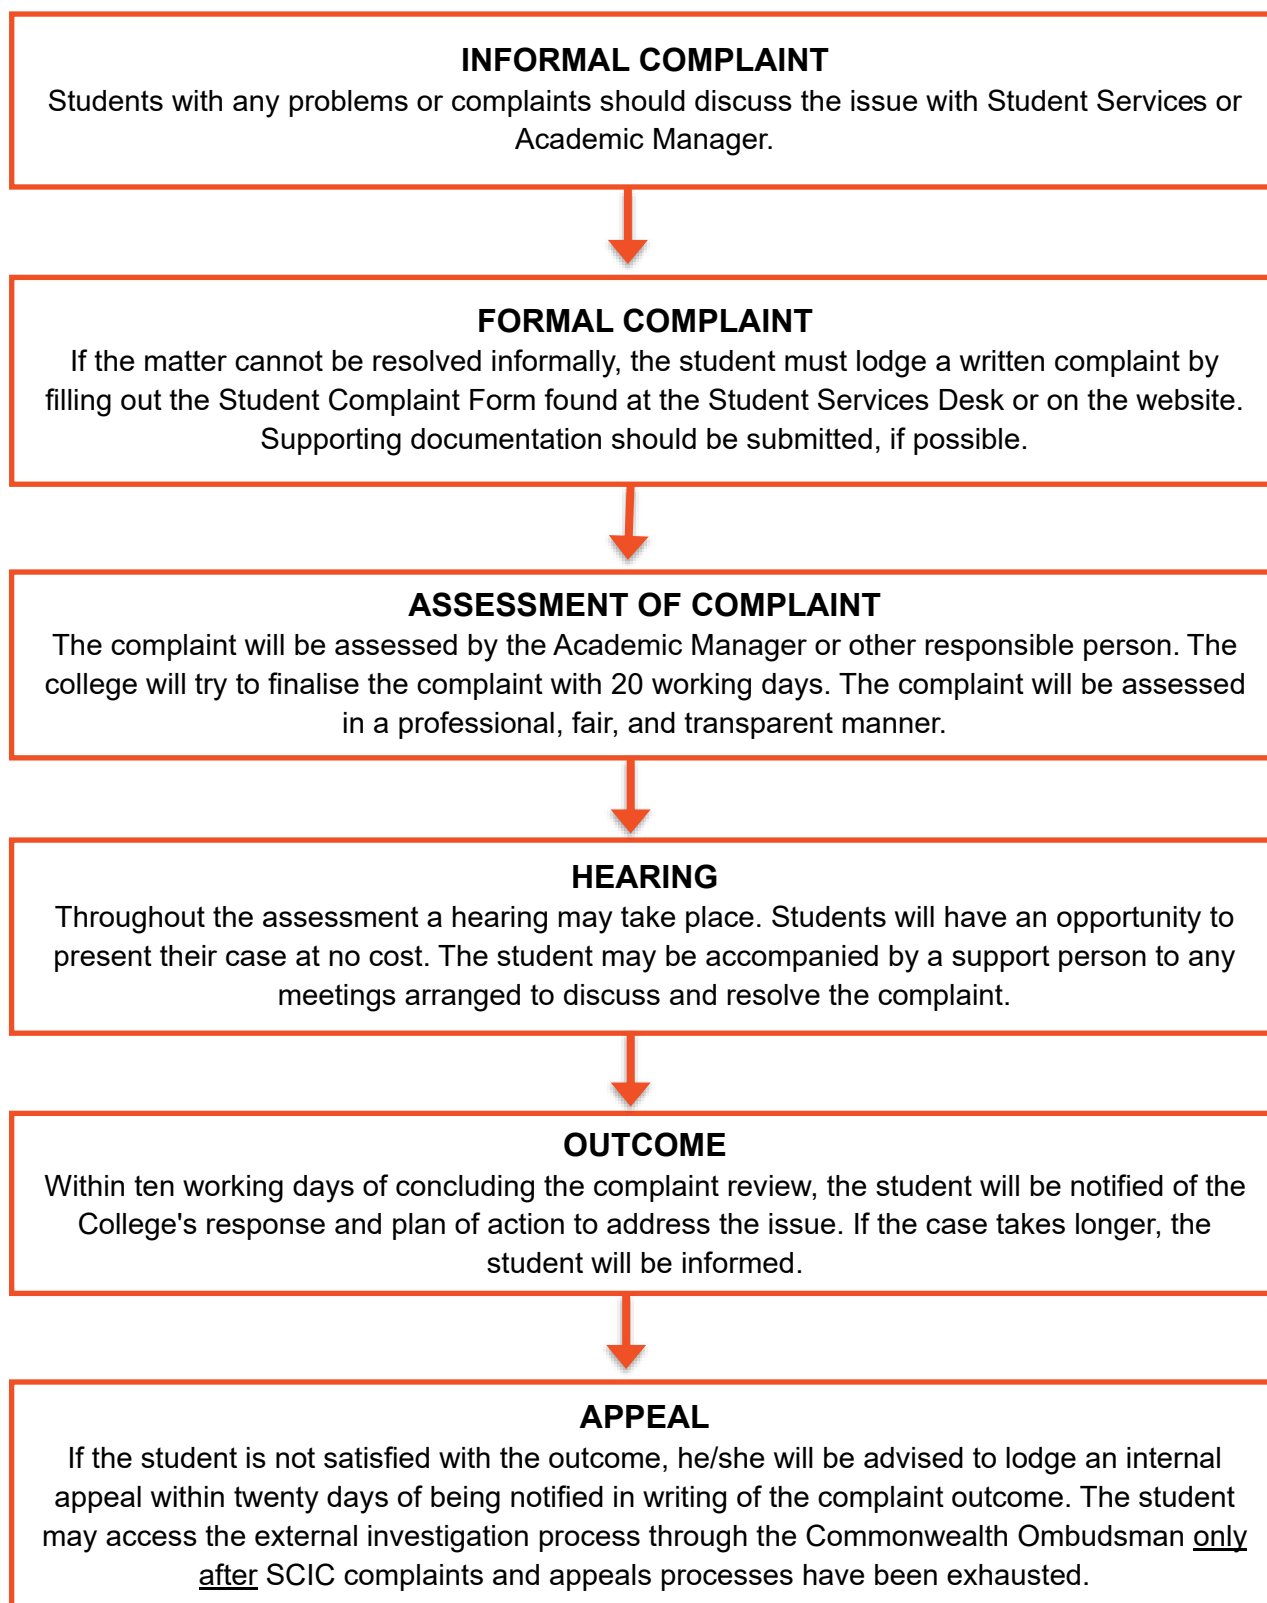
INFORMAL COMPLAINT
Students with any problems or complaints should discuss the issue with Student Services or Academic Manager.

FORMAL COMPLAINT
If the matter cannot be resolved informally, the student must lodge a written complaint by filling out the Student Complaint Form found at the Student Services Desk or on the website. Supporting documentation should be submitted, if possible.

ASSESSMENT OF COMPLAINT
The complaint will be assessed by the Academic Manager or other responsible person. The college will try to finalise the complaint with 20 working days. The complaint will be assessed in a professional, fair, and transparent manner.

HEARING
Throughout the assessment a hearing may take place. Students will have an opportunity to present their case at no cost. The student may be accompanied by a support person to any meetings arranged to discuss and resolve the complaint.

OUTCOME
Within ten working days of concluding the complaint review, the student will be notified of the College's response and plan of action to address the issue. If the case takes longer, the student will be informed.

APPEAL
If the student is not satisfied with the outcome, he/she will be advised to lodge an internal appeal within twenty days of being notified in writing of the complaint outcome. The student may access the external investigation process through the Commonwealth Ombudsman only after SCIC complaints and appeals processes have been exhausted.